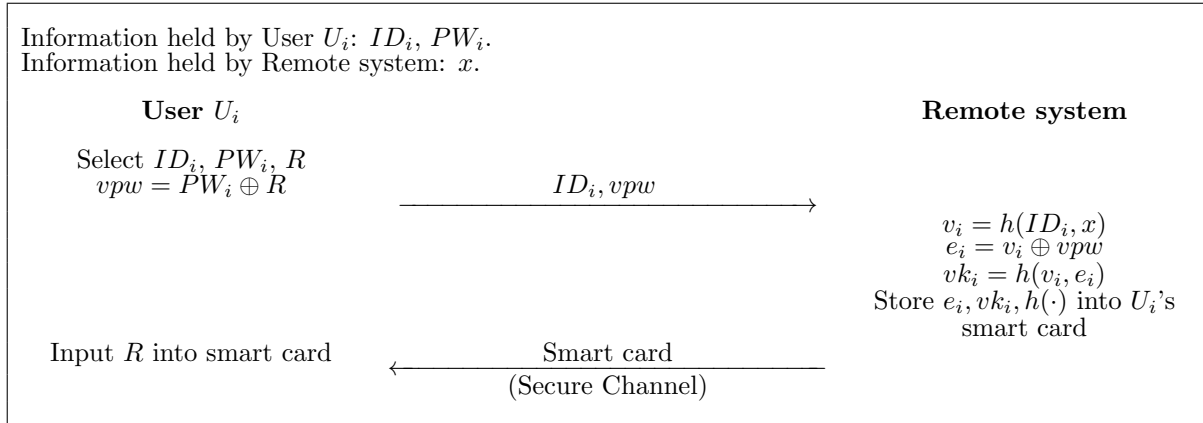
Information held by User $U_i$: $ID_i$, $PW_i$.
Information held by Remote system: $x$.

**User $U_i$**

**Remote system**

Select $ID_i$, $PW_i$, $R$
$vpw = PW_i \oplus R$

$ID_i, vpw$

$v_i = h(ID_i, x)$
$e_i = v_i \oplus vpw$
$vk_i = h(v_i, e_i)$
Store $e_i, vk_i, h(\cdot)$ into $U_i$'s smart card

Input $R$ into smart card

Smart card
(Secure Channel)